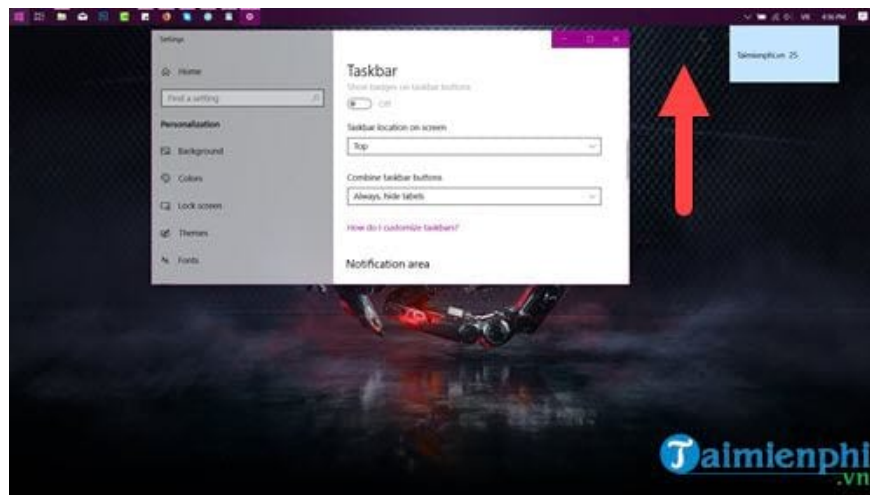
Settings

Home

Find a setting

Personalization

Background

Colors

Lock screen

Themes

Fonts

Taskbar

Show badges on taskbar buttons

Off

Taskbar location on screen

Top

Combine taskbar buttons

Always, hide labels

How do I customize taskbars?

Notification area

VIE 4:36 PM

Taimienphi.vn 25

Taimienphi
.vn